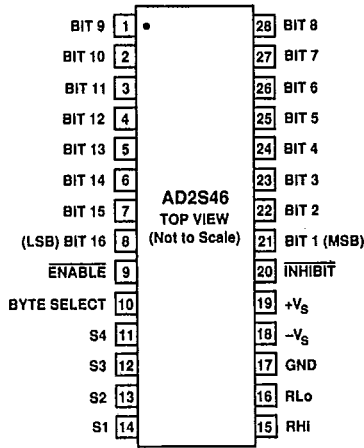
BIT 9 1
BIT 10 2
BIT 11 3
BIT 12 4
BIT 13 5
BIT 14 6
BIT 15 7
(LSB) BIT 16 8
$\overline{\text{ENABLE}}$ 9
BYTE SELECT 10
S4 11
S3 12
S2 13
S1 14

AD2S46
TOP VIEW
(Not to Scale)

28 BIT 8
27 BIT 7
26 BIT 6
25 BIT 5
24 BIT 4
23 BIT 3
22 BIT 2
21 BIT 1 (MSB)
20 $\overline{\text{INHIBIT}}$
19 $+V_S$
18 $-V_S$
17 GND
16 RLo
15 RHi